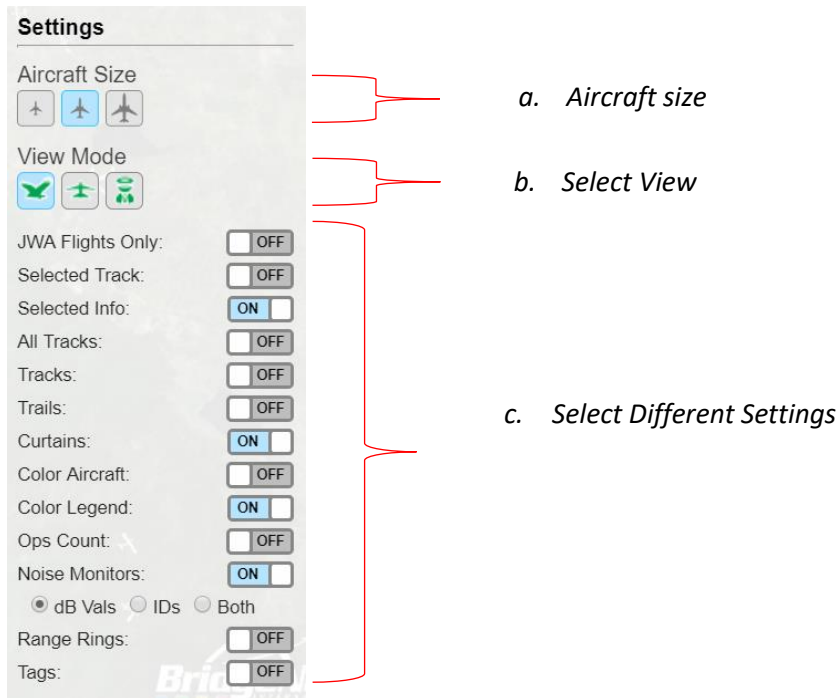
Settings

Aircraft Size

View Mode

JWA Flights Only: OFF
Selected Track: OFF
Selected Info: ON
All Tracks: OFF
Tracks: OFF
Trails: OFF
Curtains: ON
Color Aircraft: OFF
Color Legend: ON
Ops Count: OFF
Noise Monitors: ON
dB Vals IDs Both
Range Rings: OFF
Tags: OFF

a. Aircraft size

b. Select View

c. Select Different Settings